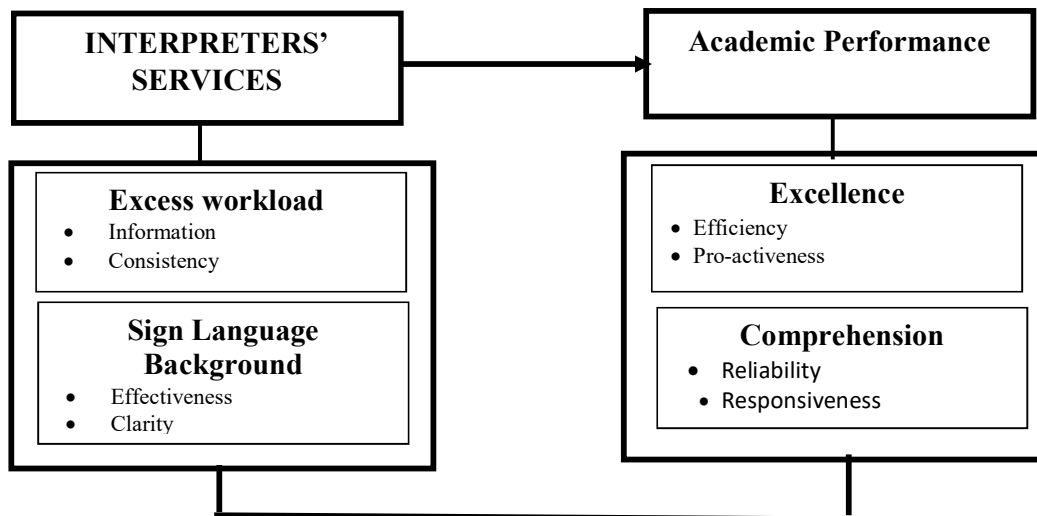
INTERPRETERS' SERVICES

Academic Performance

Excess workload
- Information
- Consistency

Sign Language Background
- Effectiveness
- Clarity

Excellence
- Efficiency
- Pro-activeness

Comprehension
- Reliability
- Responsiveness